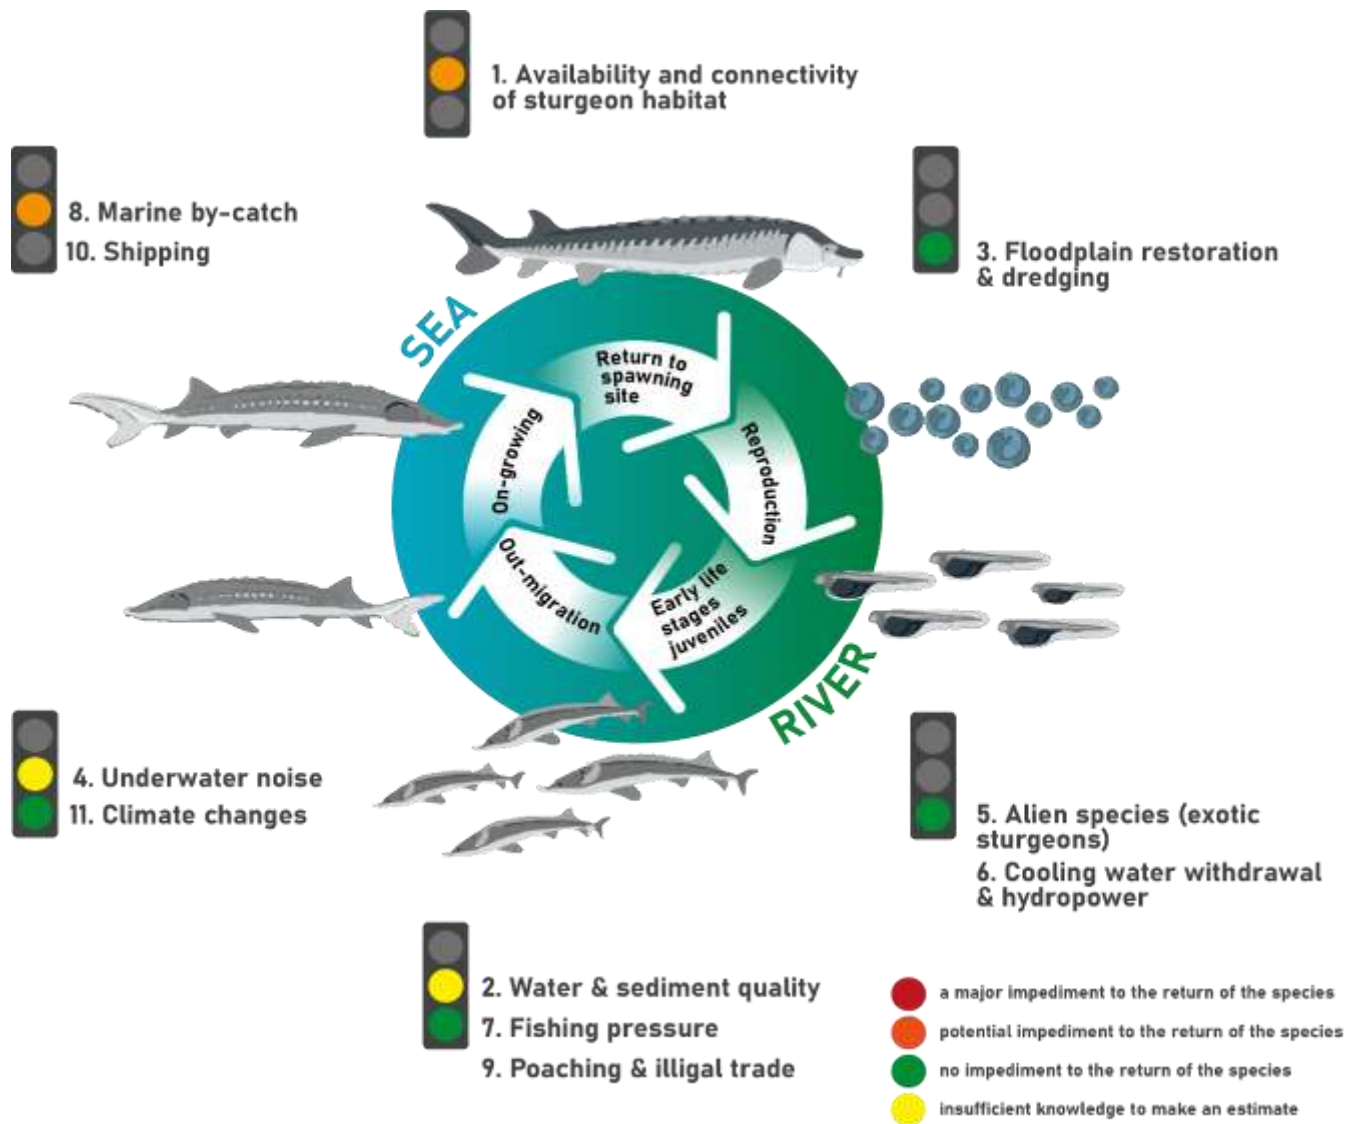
1. Availability and connectivity of sturgeon habitat

8. Marine by-catch
10. Shipping

3. Floodplain restoration & dredging

SEA

Return to spawning site

Reproduction

Early life stages juveniles

Out-migration

On-growing

RIVER

4. Underwater noise
11. Climate changes

5. Alien species (exotic sturgeons)
6. Cooling water withdrawal & hydropower

2. Water & sediment quality
7. Fishing pressure
9. Poaching & illigal trade

a major impediment to the return of the species
potential impediment to the return of the species
no impediment to the return of the species
insufficient knowledge to make an estimate